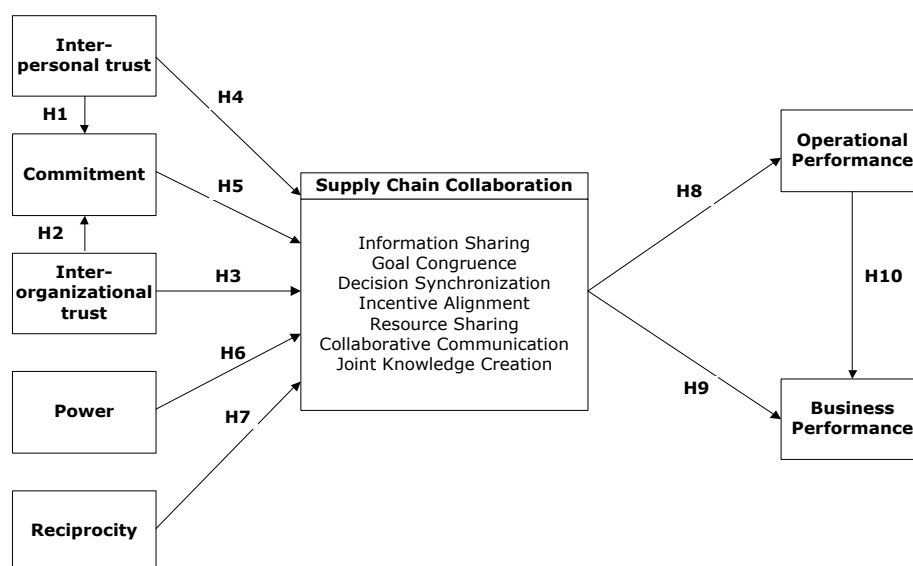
Inter-personal trust

H1

Commitment

H2

Inter-organizational trust

Power

Reciprocity

H4

H5

H3

H6

H7

Supply Chain Collaboration

Information Sharing
Goal Congruence
Decision Synchronization
Incentive Alignment
Resource Sharing
Collaborative Communication
Joint Knowledge Creation

H8

H9

Operational Performance

H10

Business Performance